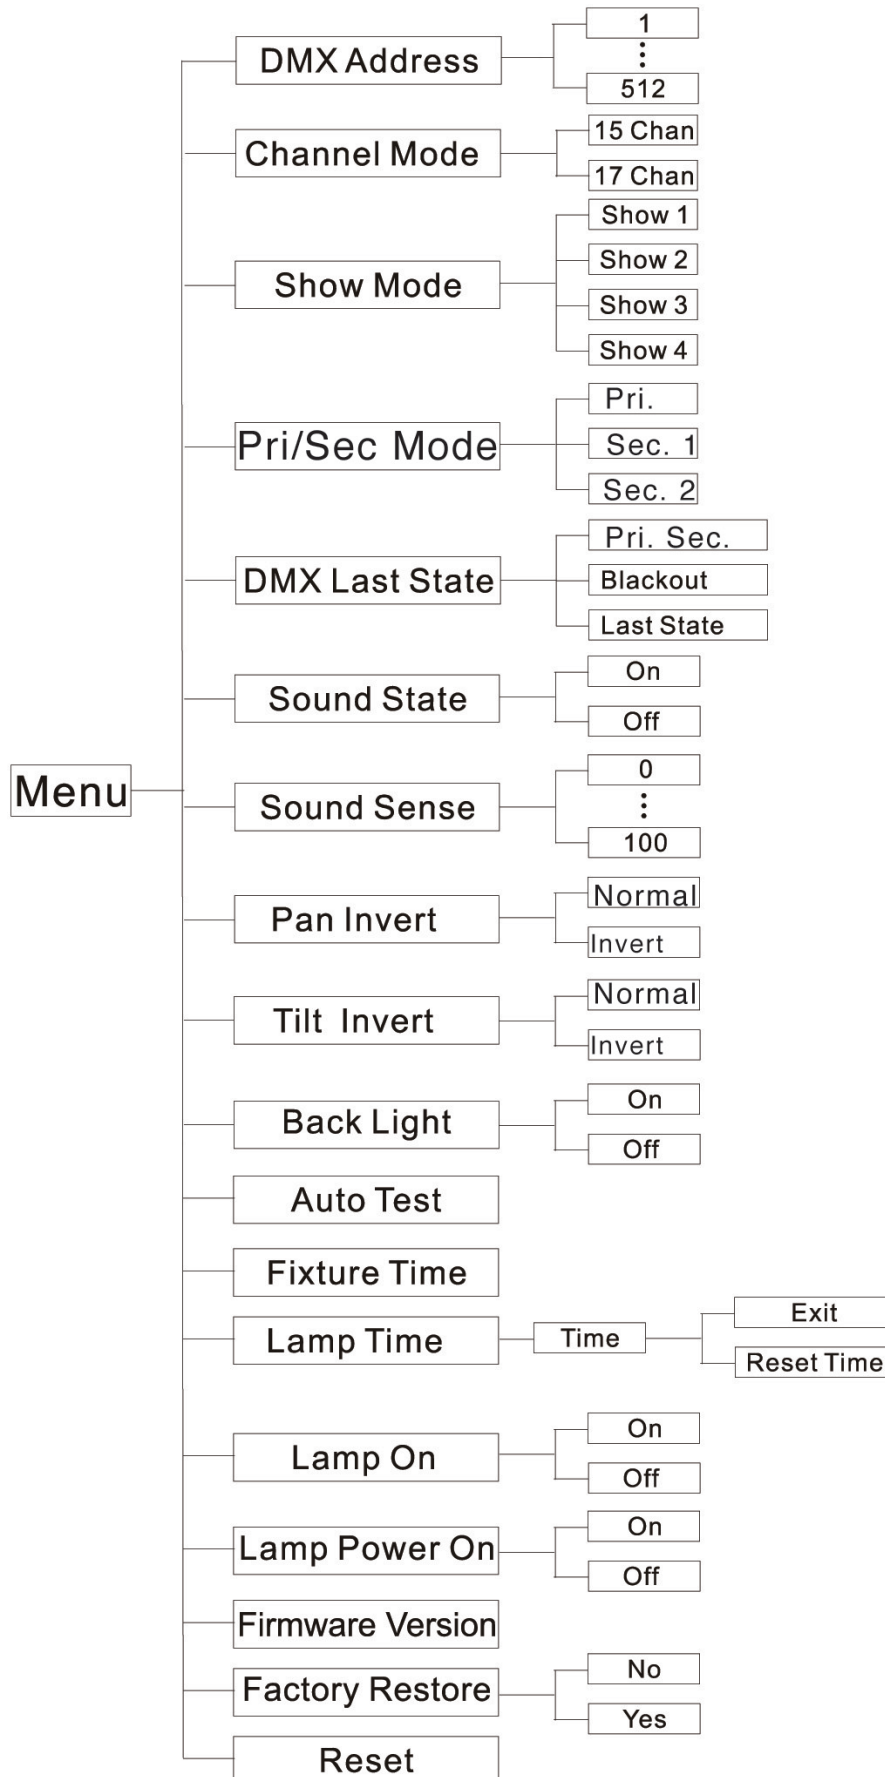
Menu

DMX Address
1
⋮
512

Channel Mode
15 Chan
17 Chan

Show Mode
Show 1
Show 2
Show 3
Show 4

Pri/Sec Mode
Pri.
Sec. 1
Sec. 2

DMX Last State
Pri. Sec.
Blackout
Last State

Sound State
On
Off

Sound Sense
0
⋮
100

Pan Invert
Normal
Invert

Tilt Invert
Normal
Invert

Back Light
On
Off

Auto Test

Fixture Time

Lamp Time
Time
Exit
Reset Time

Lamp On
On
Off

Lamp Power On
On
Off

Firmware Version

Factory Restore
No
Yes

Reset